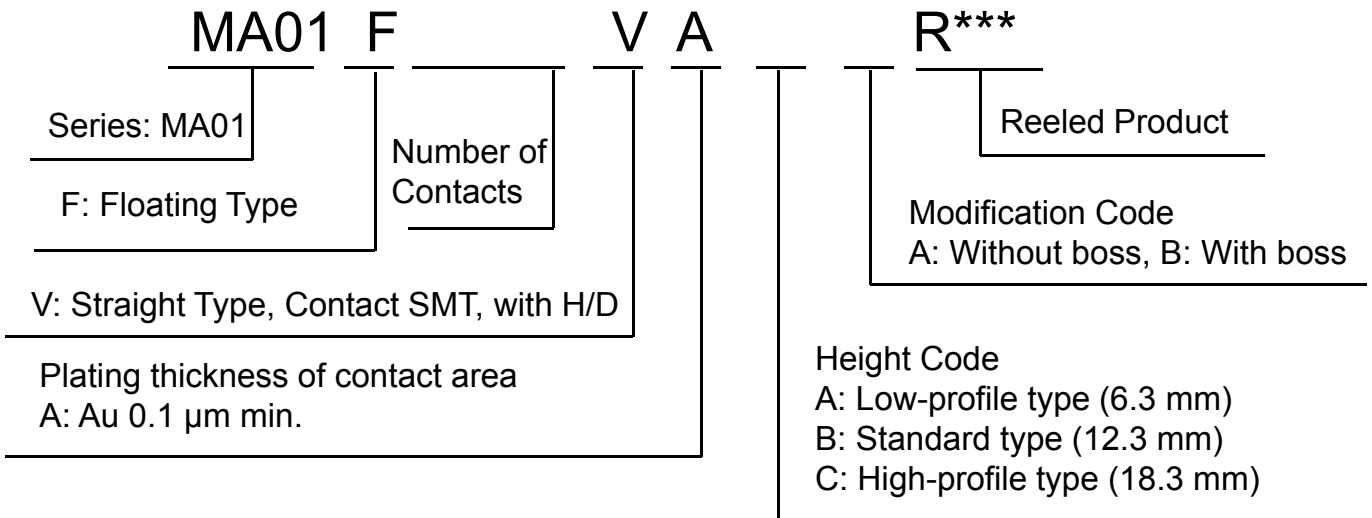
MA01 F V A R***

Series: MA01

F: Floating Type

Number of Contacts

V: Straight Type, Contact SMT, with H/D

Plating thickness of contact area
A: Au 0.1 µm min.

Reeled Product

Modification Code
A: Without boss, B: With boss

Height Code
A: Low-profile type (6.3 mm)
B: Standard type (12.3 mm)
C: High-profile type (18.3 mm)